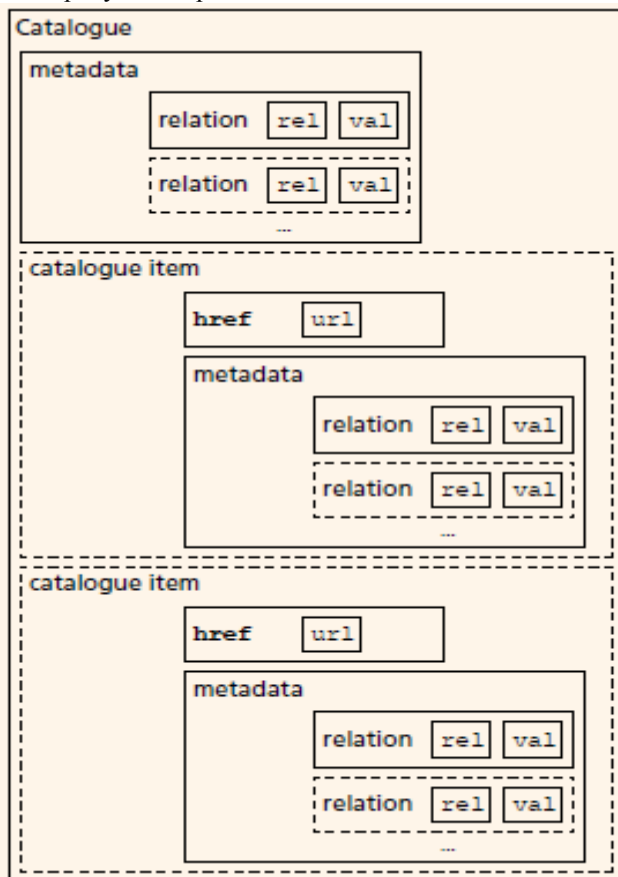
Catalogue

metadata

relation rel val

relation rel val

...

catalogue item

href url

metadata

relation rel val

relation rel val

...

catalogue item

href url

metadata

relation rel val

relation rel val

...